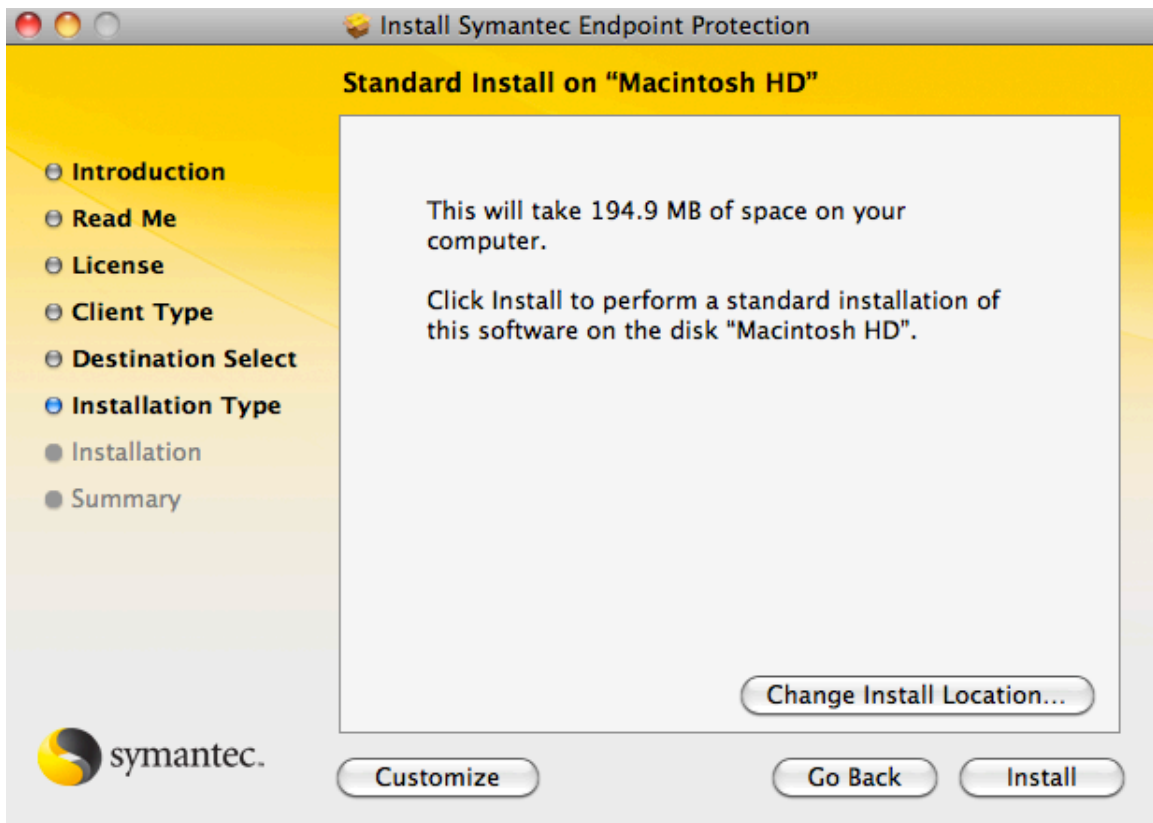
Install Symantec Endpoint Protection

Standard Install on “Macintosh HD”

Introduction
Read Me
License
Client Type
Destination Select
Installation Type
Installation
Summary

This will take 194.9 MB of space on your computer.

Click Install to perform a standard installation of this software on the disk "Macintosh HD".

Change Install Location...

symantec.

Customize

Go Back

Install